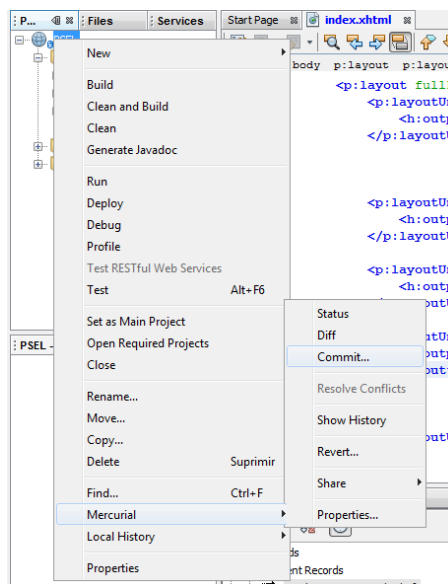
P... Files Services
PSEL
Start Page index.xhtml
body p:layout p:layou
<p:layout full
<p:layoutU
<h:outp
</p:layout
<p:layoutU
<h:outp
</p:layout
<p:layoutU
<h:outp
New
Build
Clean and Build
Clean
Generate Javadoc
Run
Deploy
Debug
Profile
Test RESTful Web Services
Test Alt+F6
Set as Main Project
Open Required Projects
Close
Rename...
Move...
Copy...
Delete Suprimir
Find... Ctrl+F
Mercurial
Local History
Properties
Status
Diff
Commit...
Resolve Conflicts
Show History
Revert...
Share
Properties...
ds
ent Records